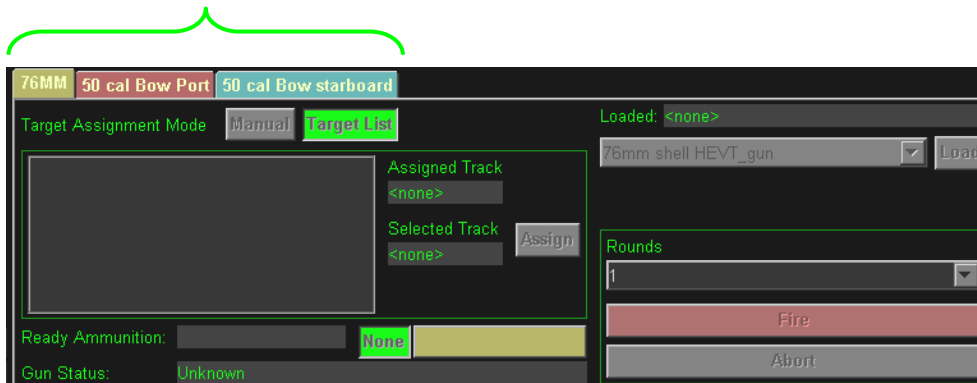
76MM
50 cal Bow Port
50 cal Bow starboard

Target Assignment Mode
Manual
Target List

Assigned Track
<none>

Selected Track
<none>
Assign

Ready Ammunition:
None

Gun Status:
Unknown

Loaded: <none>
76mm shell HEVT_gun
Load

Rounds
1
Fire
Abort